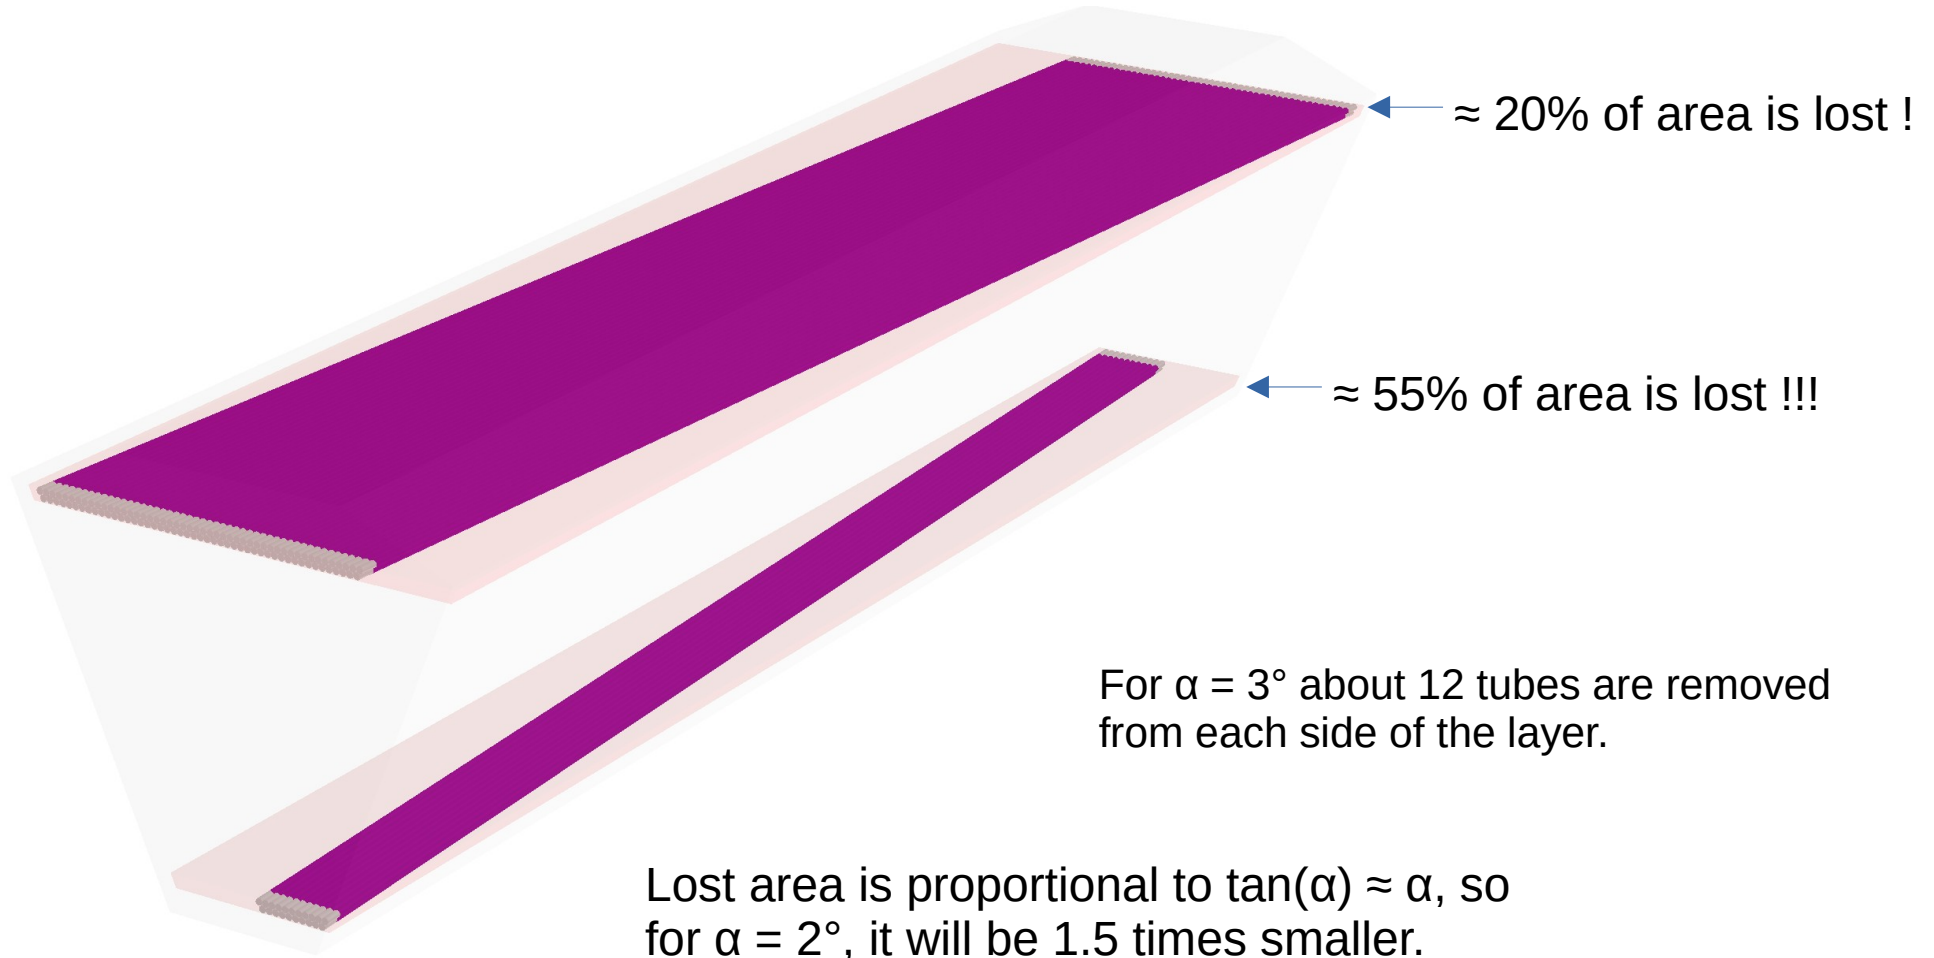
≈ 20% of area is lost !

≈ 55% of area is lost !!!

For α = 3° about 12 tubes are removed from each side of the layer.

Lost area is proportional to tan(α) ≈ α, so for α = 2°, it will be 1.5 times smaller.